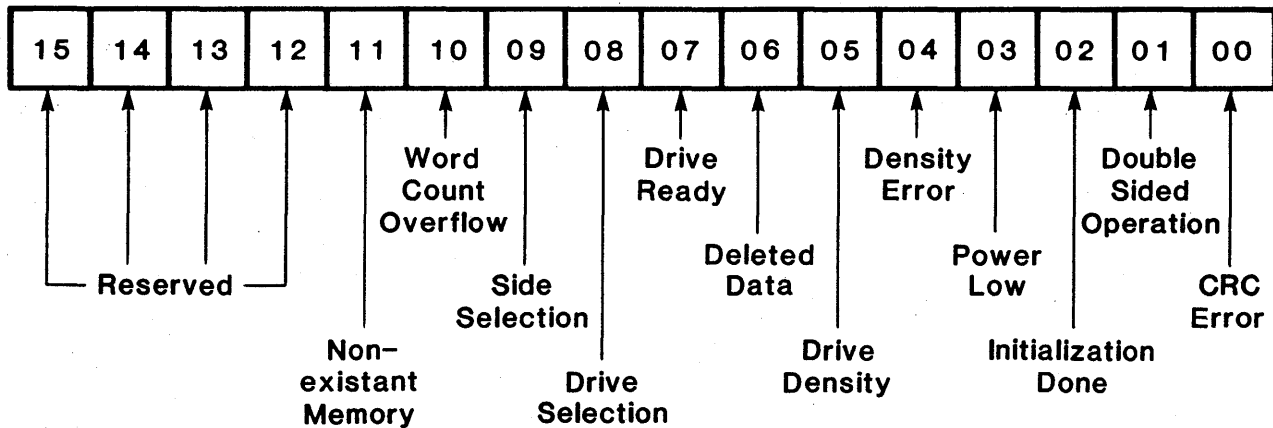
| 15 | 14 | 13 | 12 | 11 | 10 | 09 | 08 | 07 | 06 | 05 | 04 | 03 | 02 | 01 | 00 |
|---|---|---|---|---|---|---|---|---|---|---|---|---|---|---|---|

Word Count Overflow

Drive Ready

Density Error

Double Sided Operation

Deleted Data

Reserved

Side Selection

Power Low

CRC Error

Non-existant Memory

Drive Selection

Drive Density

Initialization Done